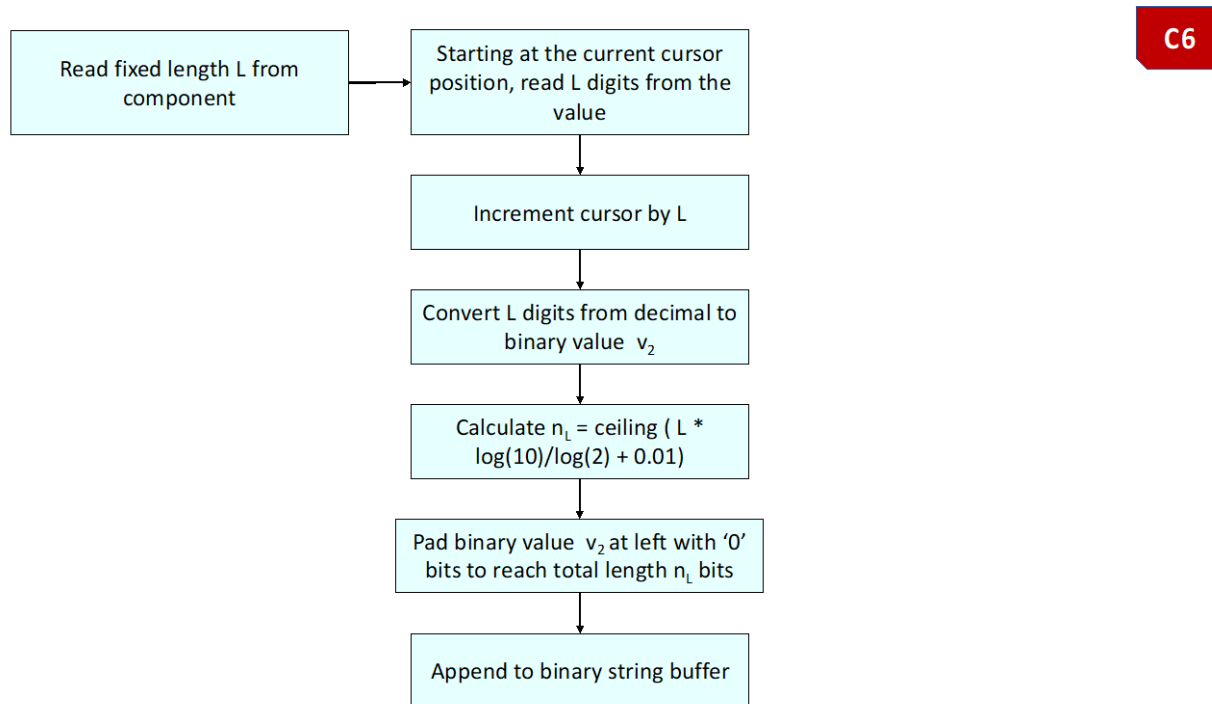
C6

Read fixed length L from component

Starting at the current cursor position, read L digits from the value

Increment cursor by L

Convert L digits from decimal to binary value $v_2$

Calculate $n_L$ = ceiling ( L * log(10)/log(2) + 0.01)

Pad binary value $v_2$ at left with ‘0’ bits to reach total length $n_L$ bits

Append to binary string buffer